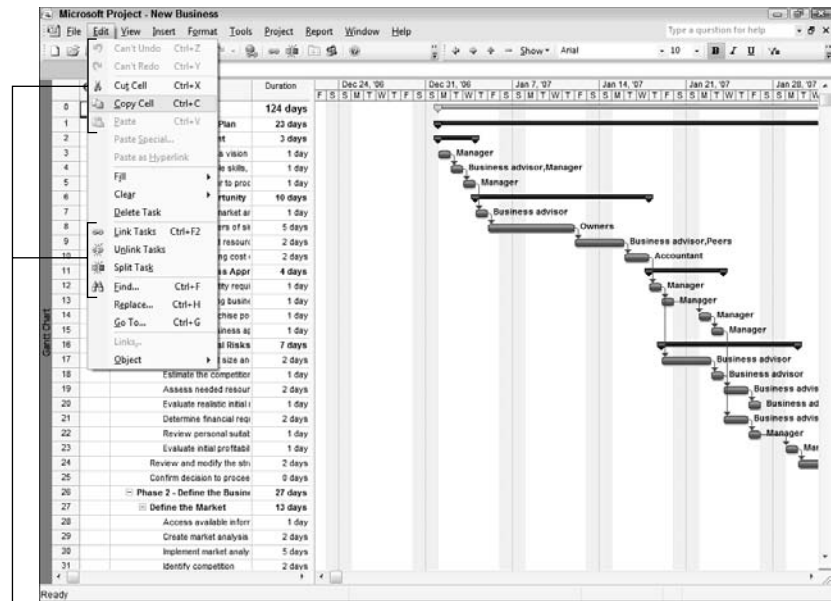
Microsoft Project - New Business

File Edit View Insert Format Tools Project Report Window Help

Type a question for help

Show ▾ Arial 10 B I U

Can't Undo Ctrl+Z
Can't Redo Ctrl+Y
Cut Cell Ctrl+X
Copy Cell Ctrl+C
Paste Ctrl+V
Paste Special...
Paste as Hyperlink
Fill
Clear
Delete Task
Link Tasks Ctrl+F2
Unlink Tasks
Split Task
Find... Ctrl+F
Replace... Ctrl+H
Go To... Ctrl+G
Links...
Object

| | Task Name | Duration |
|---|---|---|
| 0 | | 124 days |
| 1 | Plan | 23 days |
| 2 | t | 3 days |
| 3 | s vision | 1 day |
| 4 | e skills, | 1 day |
| 5 | r to proc | 1 day |
| 6 | rtunity | 10 days |
| 7 | narket ar | 1 day |
| 8 | rs of si | 5 days |
| 9 | t resourc | 2 days |
| 10 | ng cost | 2 days |
| 11 | s Appr | 4 days |
| 12 | tty requi | 1 day |
| 13 | g busin | 1 day |
| 14 | chise po | 1 day |
| 15 | iness a | 1 day |
| 16 | al Risks | 7 days |
| 17 | t size an | 2 days |
| 18 | Estimate the competitor | 1 day |
| 19 | Assess needed resour | 2 days |
| 20 | Evaluate realistic initial | 1 day |
| 21 | Determine financial requ | 2 days |
| 22 | Review personal suitat | 1 day |
| 23 | Evaluate initial profitabil | 1 day |
| 24 | Review and modify the stra | 2 days |
| 25 | Confirm decision to procee | 0 days |
| 26 | Phase 2 - Define the Busine | 27 days |
| 27 | Define the Market | 13 days |
| 28 | Access available inforr | 1 day |
| 29 | Create market analysis | 2 days |
| 30 | Implement market analy | 5 days |
| 31 | Identify competition | 2 days |

Dec 24, '06 Dec 31, '06 Jan 7, '07 Jan 14, '07 Jan 21, '07 Jan 28, '07
F S S M T W T F S S M T W T F S S M T W T F S S M T W T F S S M T W T F S S M T W

Manager
Business advisor,Manager
Manager
Business advisor
Owners
Business advisor,Peers
Accountant
Manager
Manager
Manager
Manager
Business advisor
Business advisor
Business advis
Business ad
Business advis
Manager
Mar

Gantt Chart

Ready